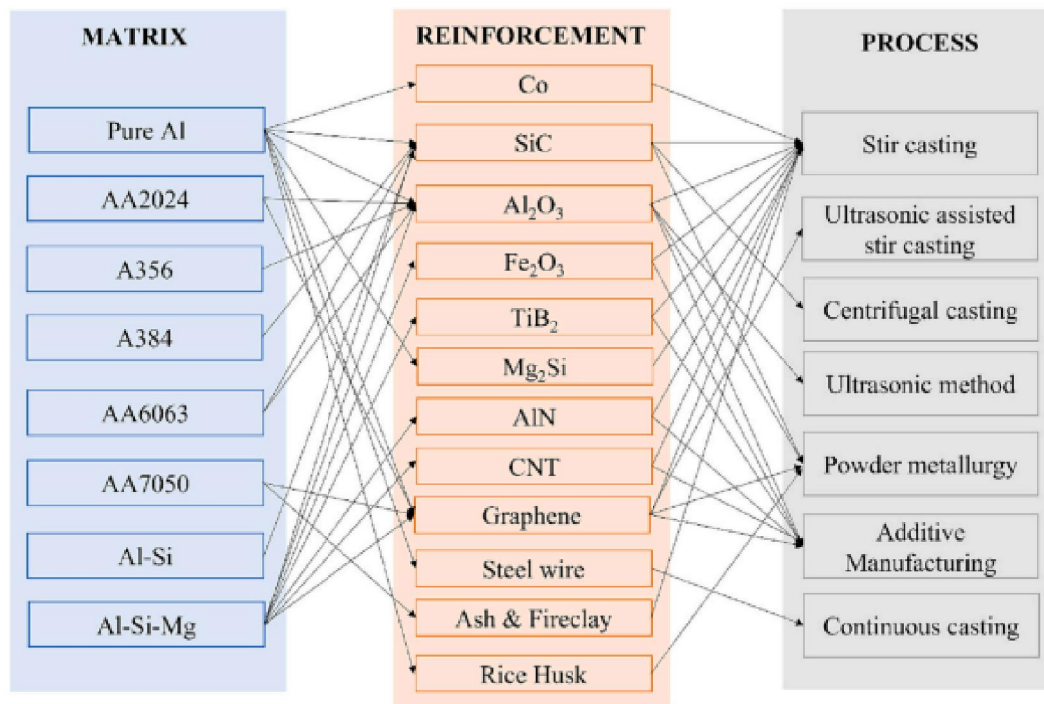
MATRIX

Pure Al

AA2024

A356

A384

AA6063

AA7050

Al-Si

Al-Si-Mg

REINFORCEMENT

Co

SiC

$Al_2O_3$

$Fe_2O_3$

$TiB_2$

$Mg_2Si$

AlN

CNT

Graphene

Steel wire

Ash & Fireclay

Rice Husk

PROCESS

Stir casting

Ultrasonic assisted stir casting

Centrifugal casting

Ultrasonic method

Powder metallurgy

Additive Manufacturing

Continuous casting